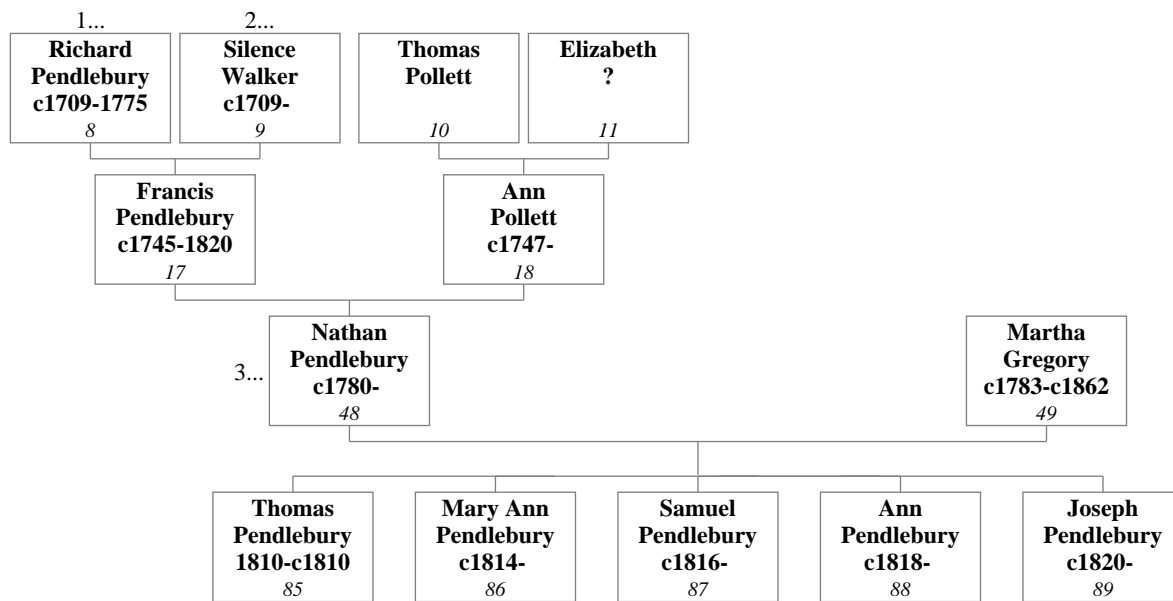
1...
Richard Pendlebury c1709-1775
*8*

2...
Silence Walker c1709-
*9*

Thomas Pollett
*10*

Elizabeth ?
*11*

Francis Pendlebury c1745-1820
*17*

Ann Pollett c1747-
*18*

3...
Nathan Pendlebury c1780-
*48*

Martha Gregory c1783-c1862
*49*

Thomas Pendlebury 1810-c1810
*85*

Mary Ann Pendlebury c1814-
*86*

Samuel Pendlebury c1816-
*87*

Ann Pendlebury c1818-
*88*

Joseph Pendlebury c1820-
*89*